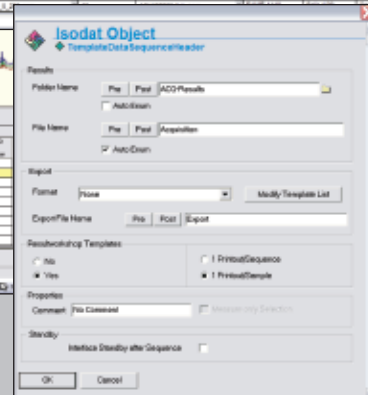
Isodat Object
TemplateDataSequenceHeader

Results
Folder Name Pre Post ACQ-Results
Auto Enum
File Name Pre Post Acquisition
Auto Enum

Export
Format None Modify Template List
Export File Name Pre Post Export

Resultworkshop Templates
No 1 Printout/Sequence
Yes 1 Printout/Sample

Properties
Comment No Comment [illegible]

Standby
Interface Standby after Sequence

OK Cancel